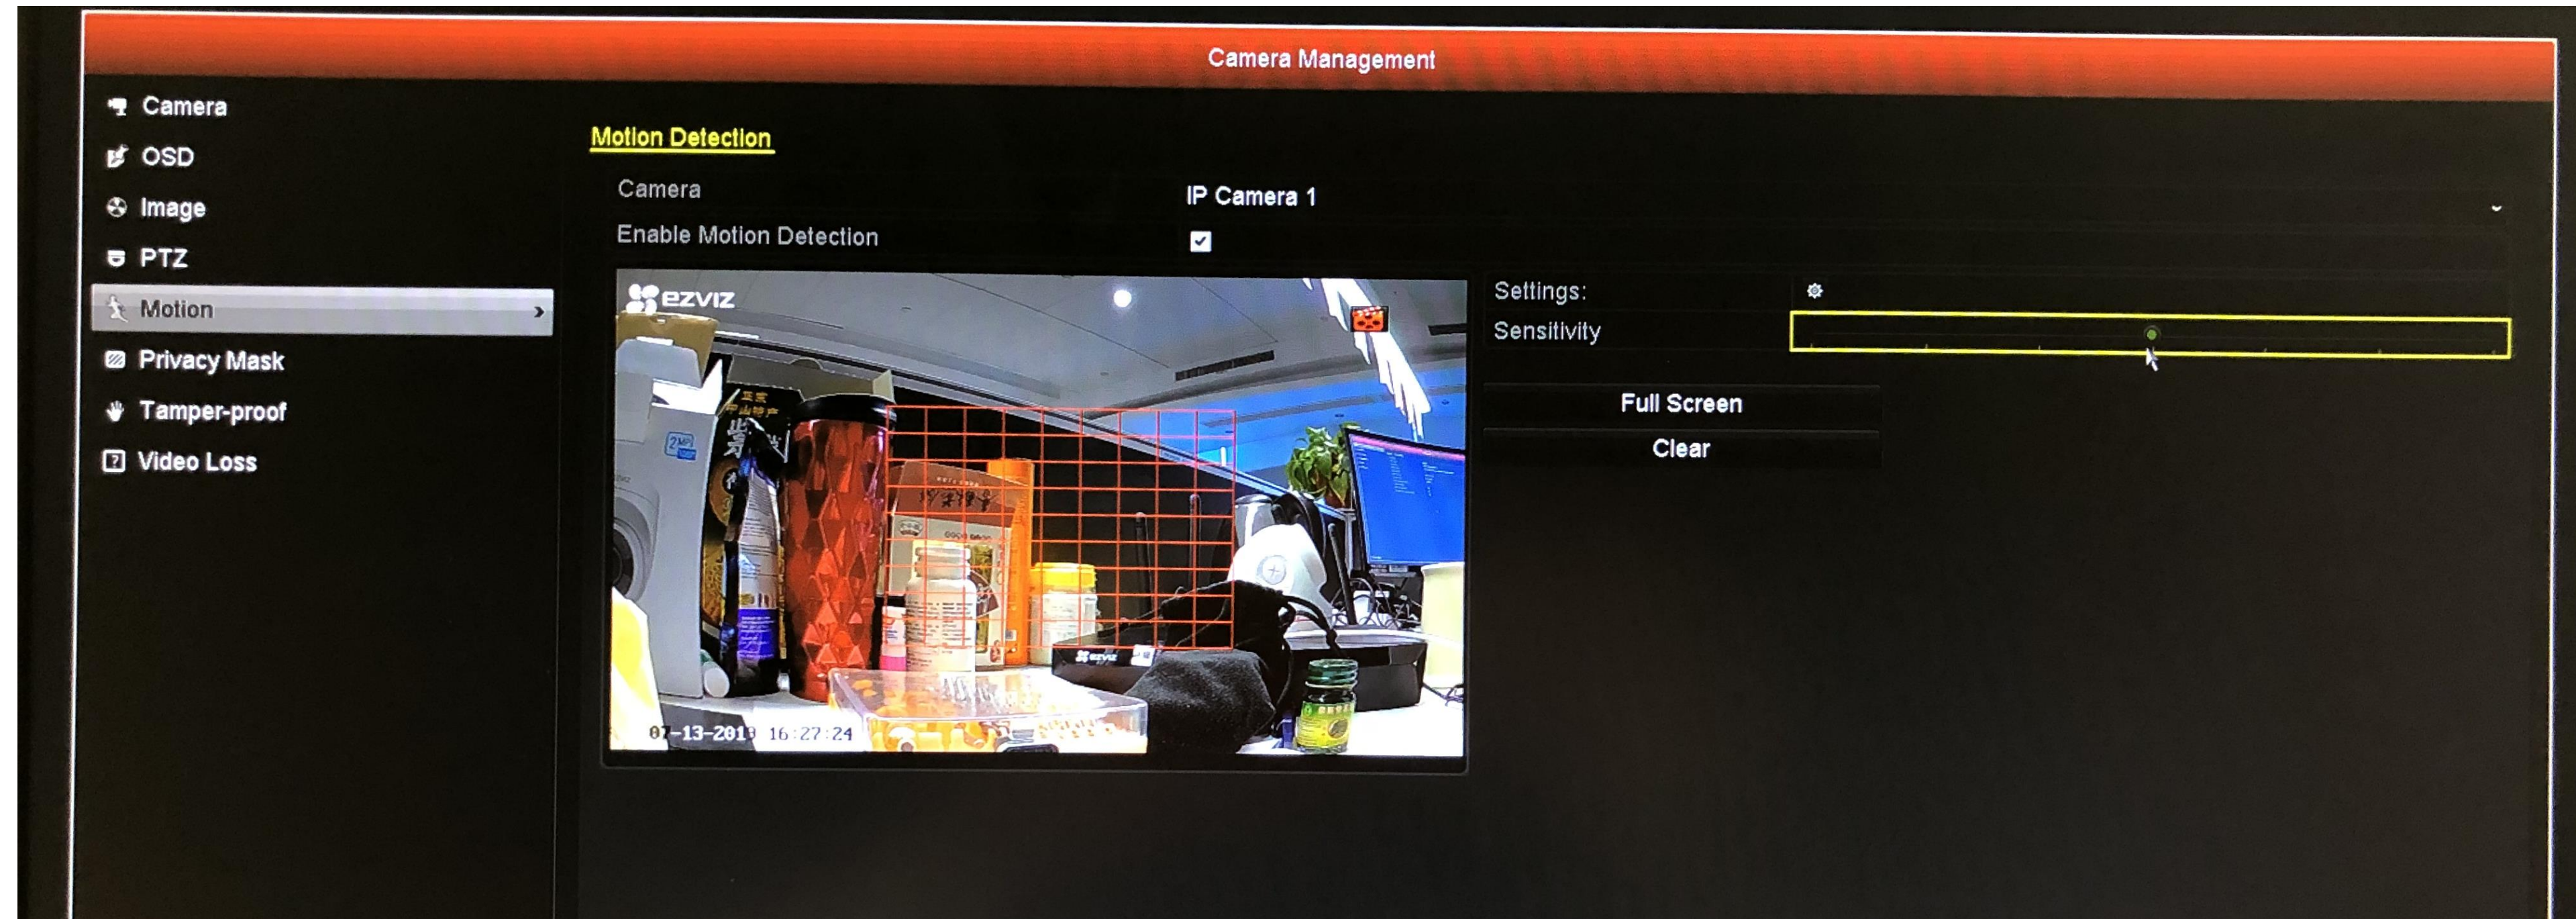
Camera Management

Camera
OSD
Image
PTZ
Motion
Privacy Mask
Tamper-proof
Video Loss

Motion Detection

Camera
IP Camera 1
Enable Motion Detection

ezviz
07-13-2019 16:27:24

Settings:
Sensitivity

Full Screen
Clear